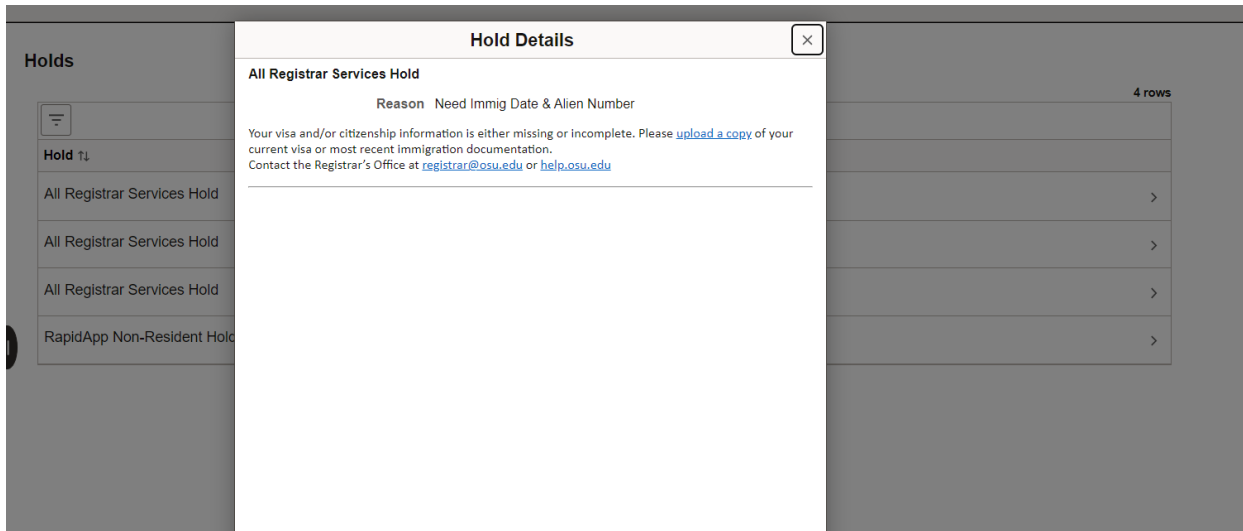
Holds

4 rows

Hold ⇅

All Registrar Services Hold

All Registrar Services Hold

All Registrar Services Hold

RapidApp Non-Resident Hold

Hold Details

×

All Registrar Services Hold

Reason Need Immig Date & Alien Number

Your visa and/or citizenship information is either missing or incomplete. Please upload a copy of your current visa or most recent immigration documentation.
Contact the Registrar's Office at registrar@osu.edu or help.osu.edu